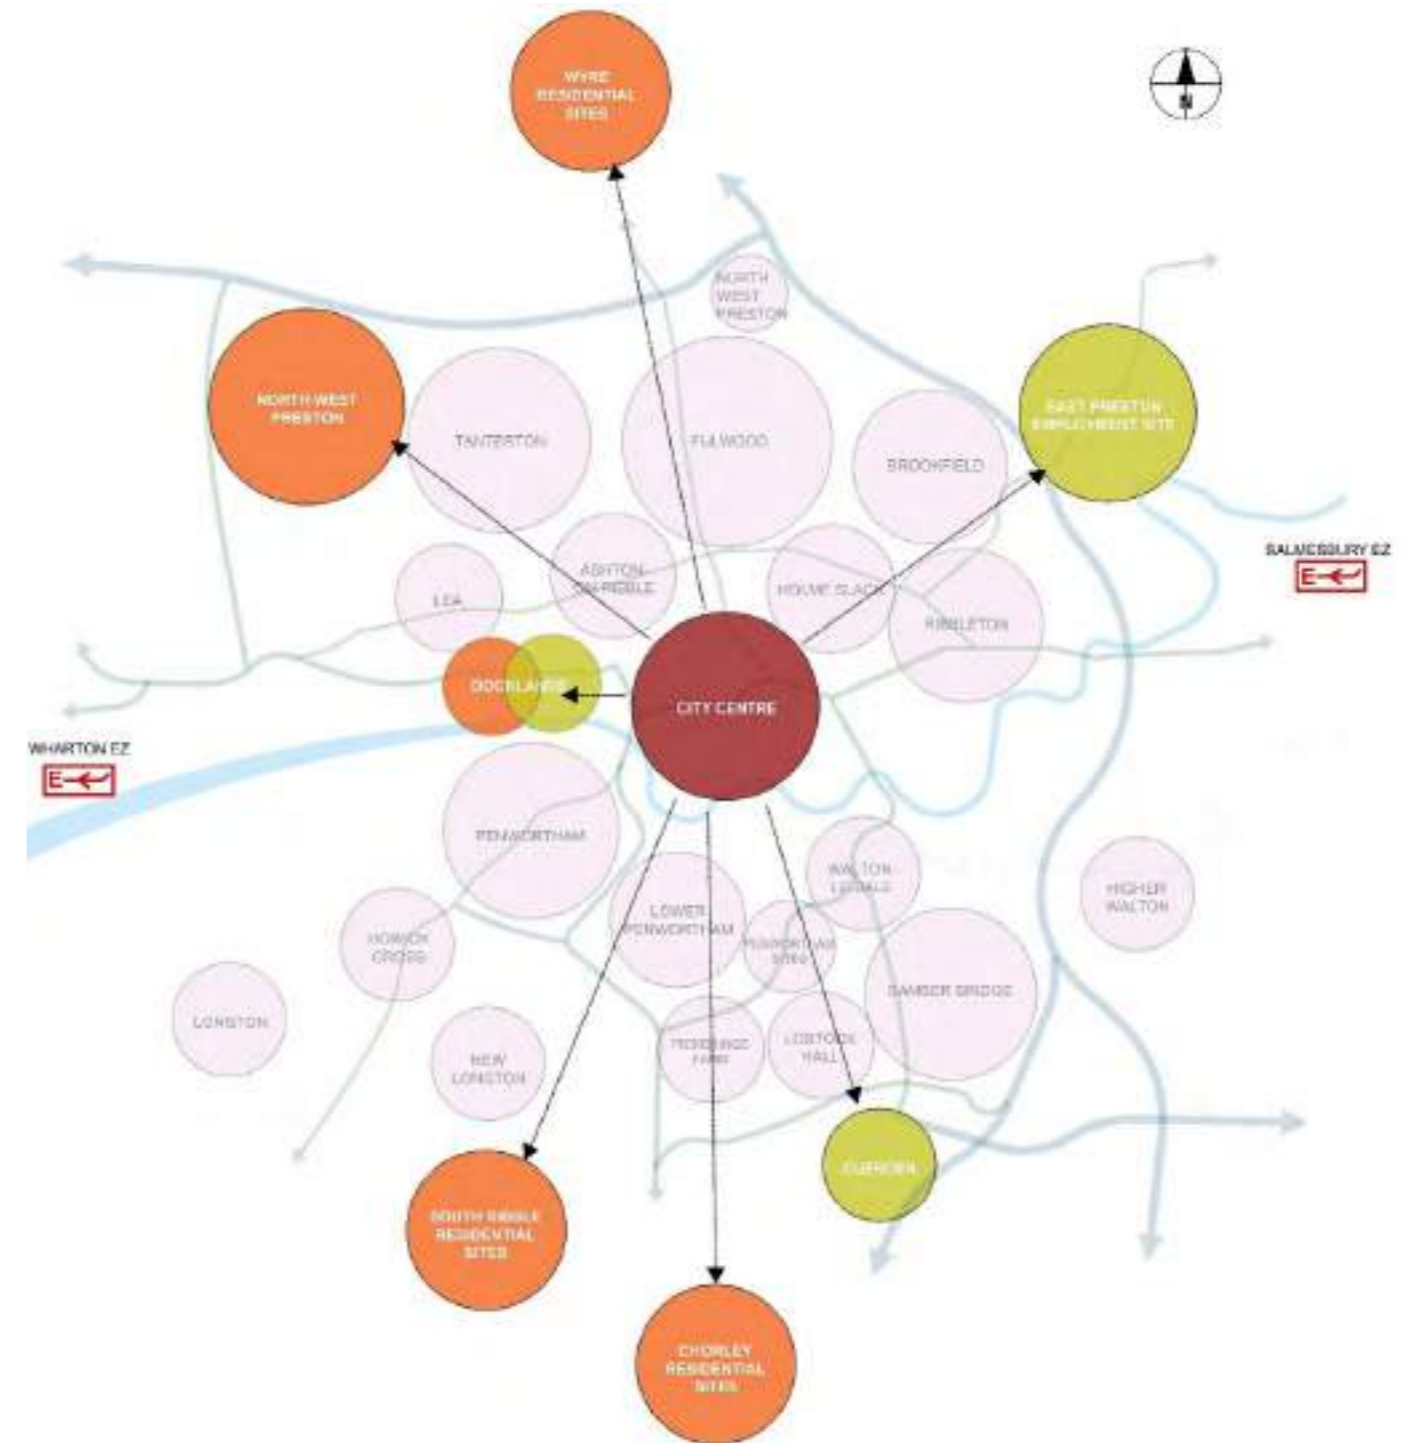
N

WYRE RESIDENTIAL SITES

NORTH WEST PRESTON

NORTH-WEST PRESTON

TANTERTON

FULWOOD

BROOKFIELD

EAST PRESTON EMPLOYMENT SITE

SAMLESBURY EZ

E

LEA

ASHTON-ON-RIBBLE

HOLME SLACK

RIBBLETON

DOCKLANDS

CITY CENTRE

WHARTON EZ

E

PENWORTHAM

WALTON LE DALE

HIGHER WALTON

HOWICK CROSS

LOWER PENWORTHAM

PENWORTHAM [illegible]

BAMBER BRIDGE

LONGTON

NEW LONGTON

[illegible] FARM

LOSTOCK HALL

CUERDEN

SOUTH RIBBLE RESIDENTIAL SITES

CHORLEY RESIDENTIAL SITES